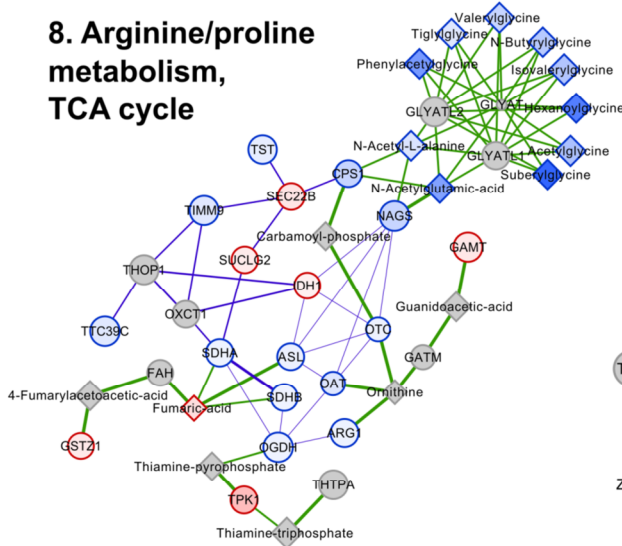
8. Arginine/proline metabolism, TCA cycle

Valerylglycine
Tiglylglycine
N-Butyrylglycine
Phenylacetylglycine
Isovalerylglycine
GLYATL2
GLYAT
Hexanoylglycine
N-Acetyl-L-alanine
GLYATL1
Acetylglycine
TST
CPS1
Suberylglycine
N-Acetylglutamic-acid
SEC22B
TIMM9
NAGS
Carbamoyl-phosphate
GAMT
SUCLG2
THOP1
IDH1
Guanidoacetic-acid
OXCT1
TTC39C
OTC
SDHA
ASL
GATM
FAH
OAT
4-Fumarylacetoacetic-acid
Ornithine
SDHB
Fumaric-acid
ARG1
GSTZ1
OGDH
Thiamine-pyrophosphate
THTPA
TPK1
Thiamine-triphosphate
Z